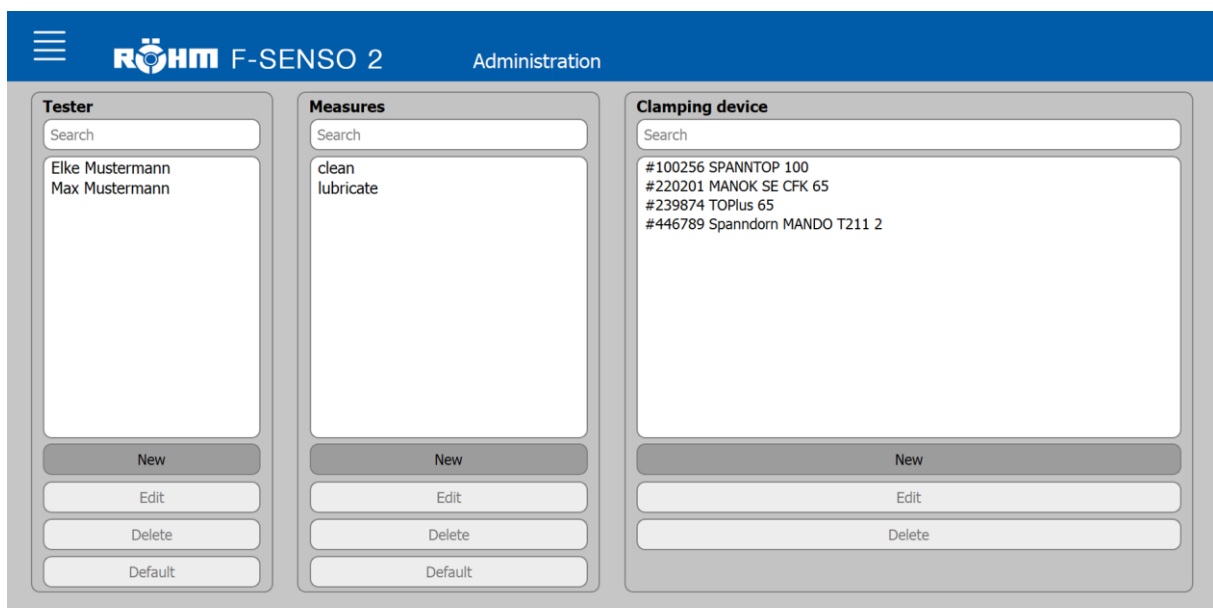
RÖHM F-SENSO 2 Administration

Tester
Search
Elke Mustermann
Max Mustermann
New
Edit
Delete
Default

Measures
Search
clean
lubricate
New
Edit
Delete
Default

Clamping device
Search
#100256 SPANNTOP 100
#220201 MANOK SE CFK 65
#239874 TOPlus 65
#446789 Spanndorn MANDO T211 2
New
Edit
Delete